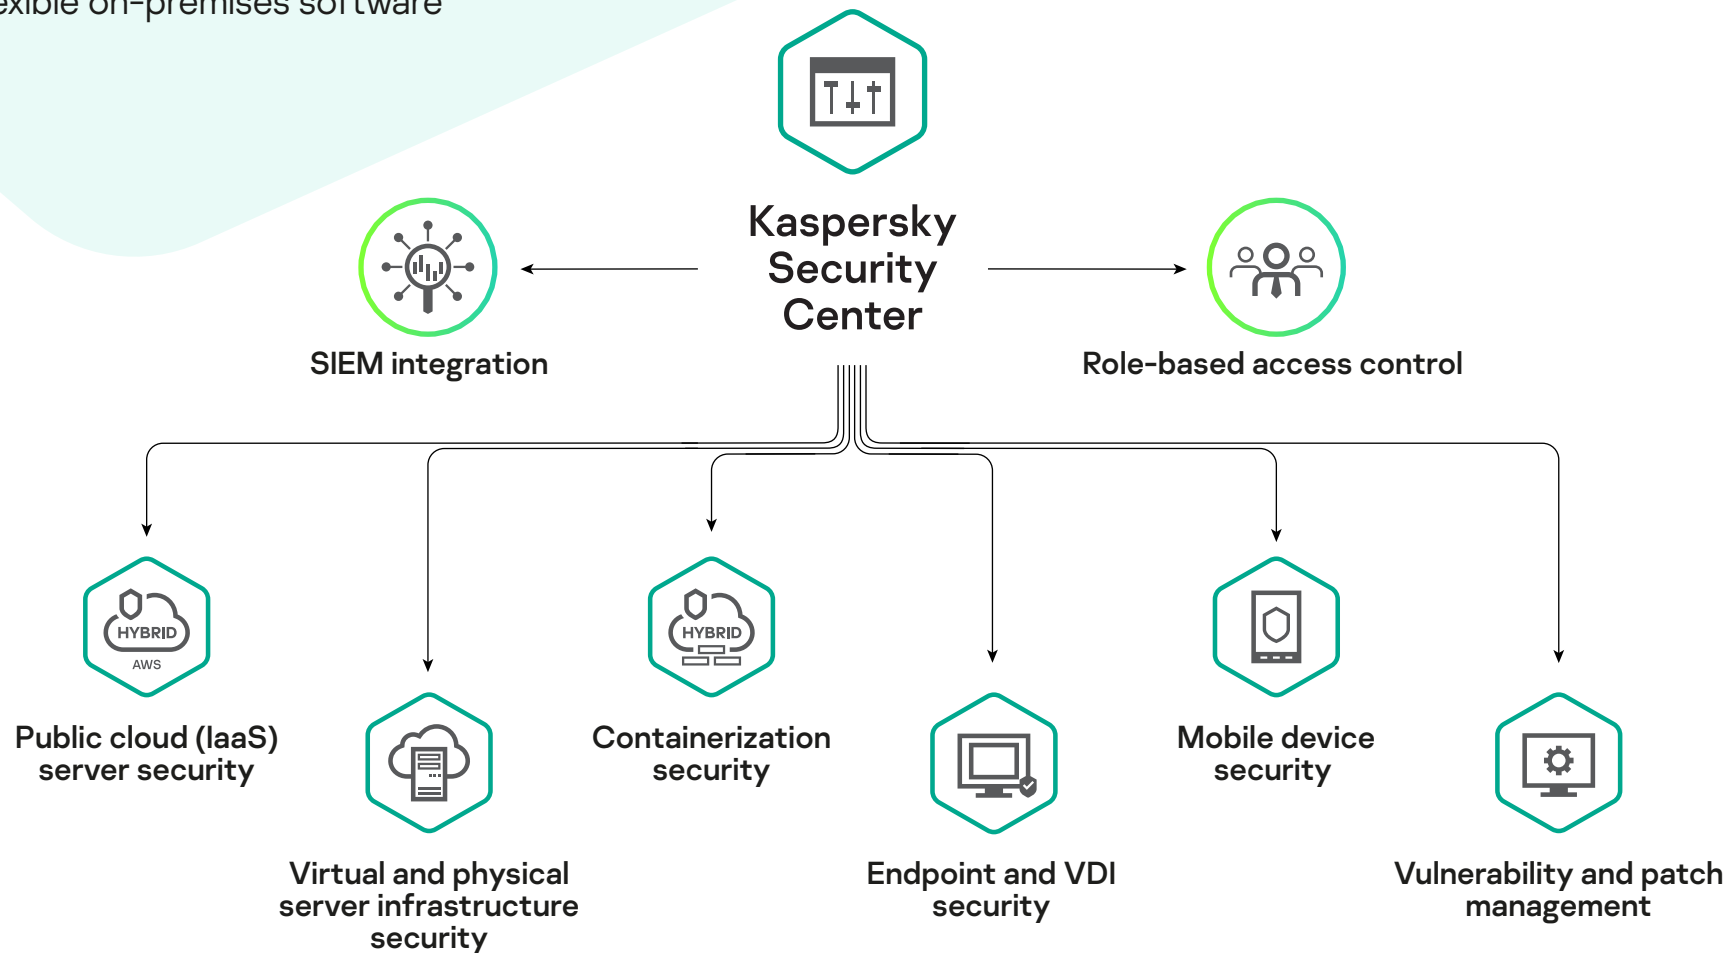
exible on-premises software

Kaspersky Security Center

SIEM integration

Role-based access control

HYBRID
AWS

Public cloud (IaaS) server security

Virtual and physical server infrastructure security

HYBRID

Containerization security

Endpoint and VDI security

Mobile device security

Vulnerability and patch management